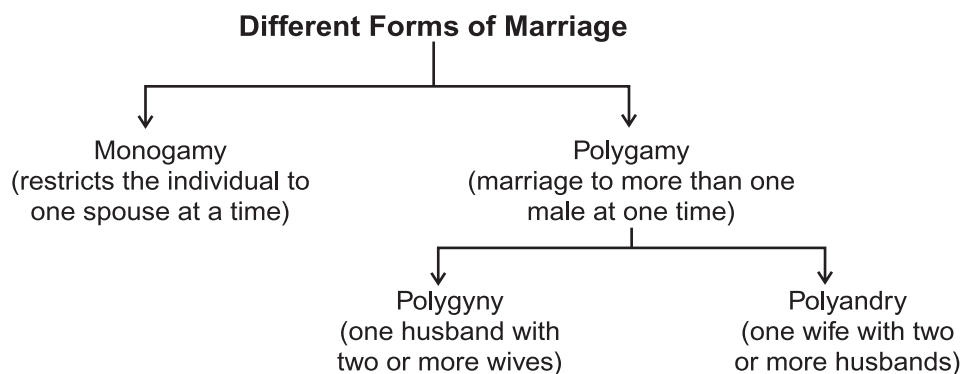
Different Forms of Marriage

Monogamy
(restricts the individual to one spouse at a time)

Polygamy
(marriage to more than one male at one time)

Polygyny
(one husband with two or more wives)

Polyandry
(one wife with two or more husbands)